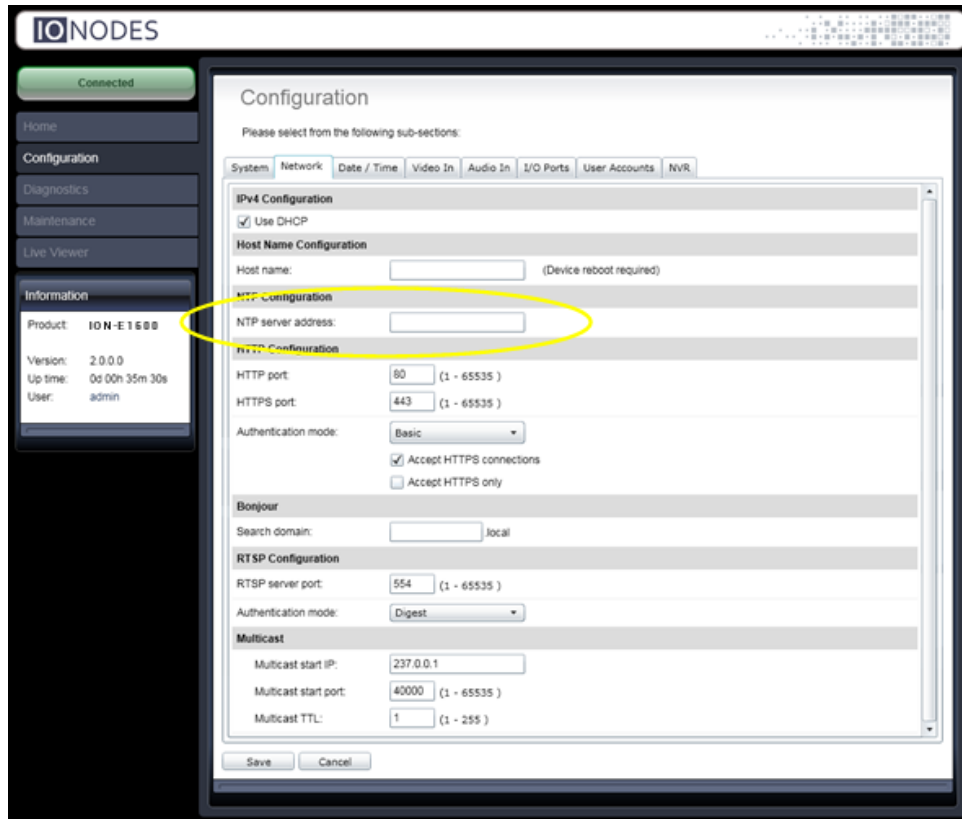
IONODES

Connected

Home

Configuration

Diagnostics

Maintenance

Live Viewer

Information

Product: ION-E1600

Version: 2.0.0.0
Up time: 0d 00h 35m 30s
User: admin

Configuration

Please select from the following sub-sections:

System | Network | Date / Time | Video In | Audio In | I/O Ports | User Accounts | NVR

IPv4 Configuration

Use DHCP

Host Name Configuration

Host name: (Device reboot required)

NTP Configuration

NTP server address:

HTTP Configuration

HTTP port: 80 (1 - 65535 )

HTTPS port: 443 (1 - 65535 )

Authentication mode: Basic

Accept HTTPS connections

Accept HTTPS only

Bonjour

Search domain: .local

RTSP Configuration

RTSP server port: 554 (1 - 65535 )

Authentication mode: Digest

Multicast

Multicast start IP: 237.0.0.1

Multicast start port: 40000 (1 - 65535 )

Multicast TTL: 1 (1 - 255 )

Save Cancel